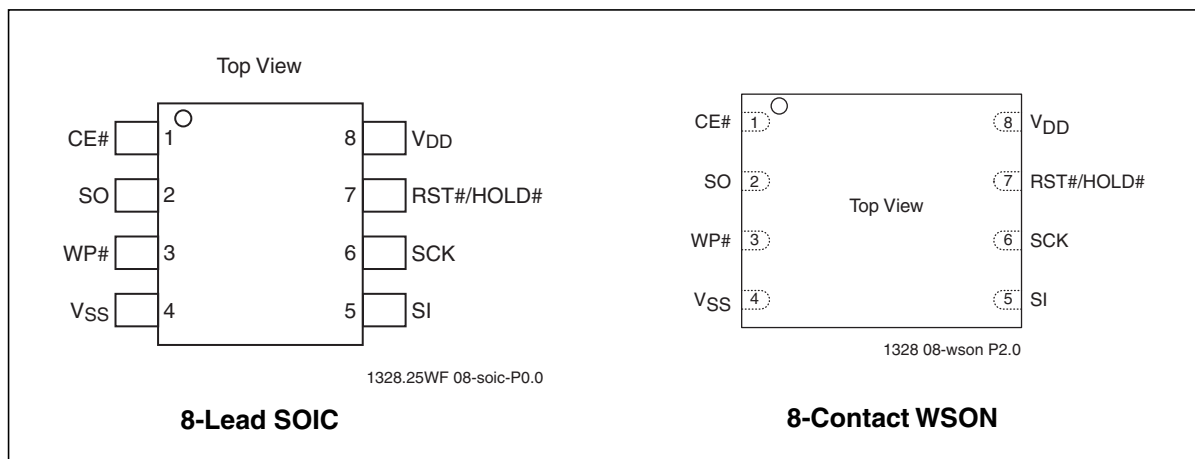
Top View

CE# 1
SO 2
WP# 3
$V_{SS}$ 4

8 $V_{DD}$
7 RST#/HOLD#
6 SCK
5 SI

1328.25WF 08-soic-P0.0

**8-Lead SOIC**

CE# 1
SO 2
WP# 3
$V_{SS}$ 4

Top View

8 $V_{DD}$
7 RST#/HOLD#
6 SCK
5 SI

1328 08-wson P2.0

**8-Contact WSON**